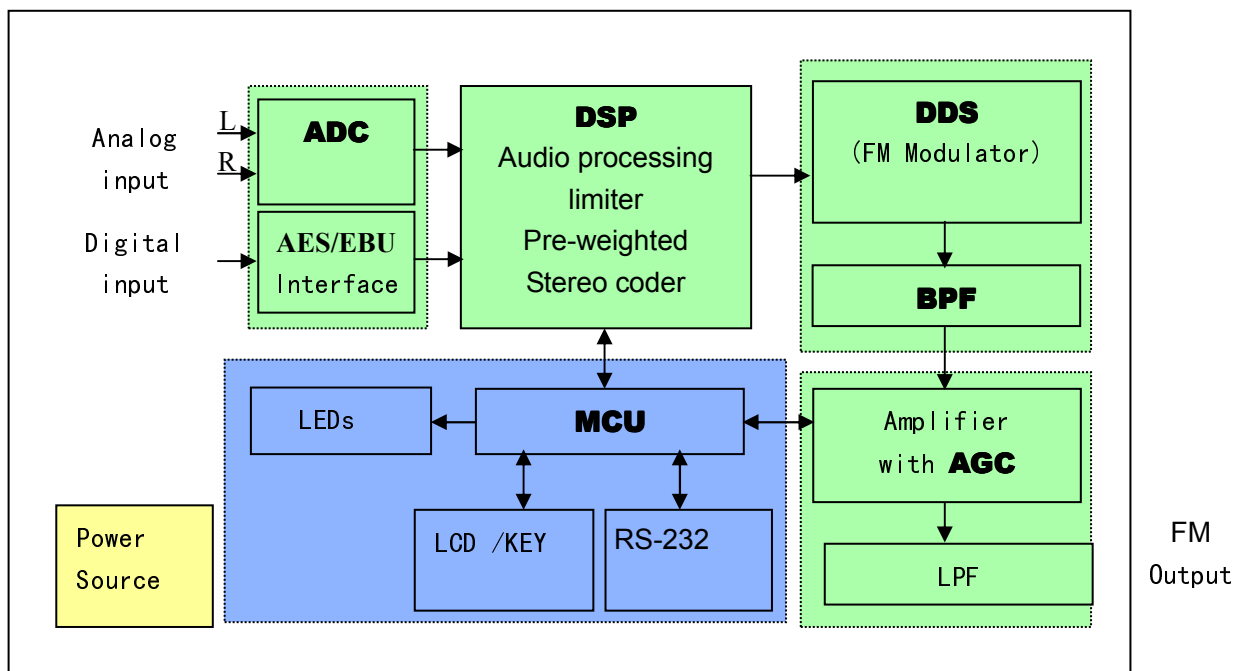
Analog input

L

R

Digital input

ADC

AES/EBU Interface

DSP
Audio processing
limiter
Pre-weighted
Stereo coder

DDS
(FM Modulator)

BPF

LEDs

MCU

LCD /KEY

RS-232

Amplifier with AGC

LPF

Power Source

FM Output